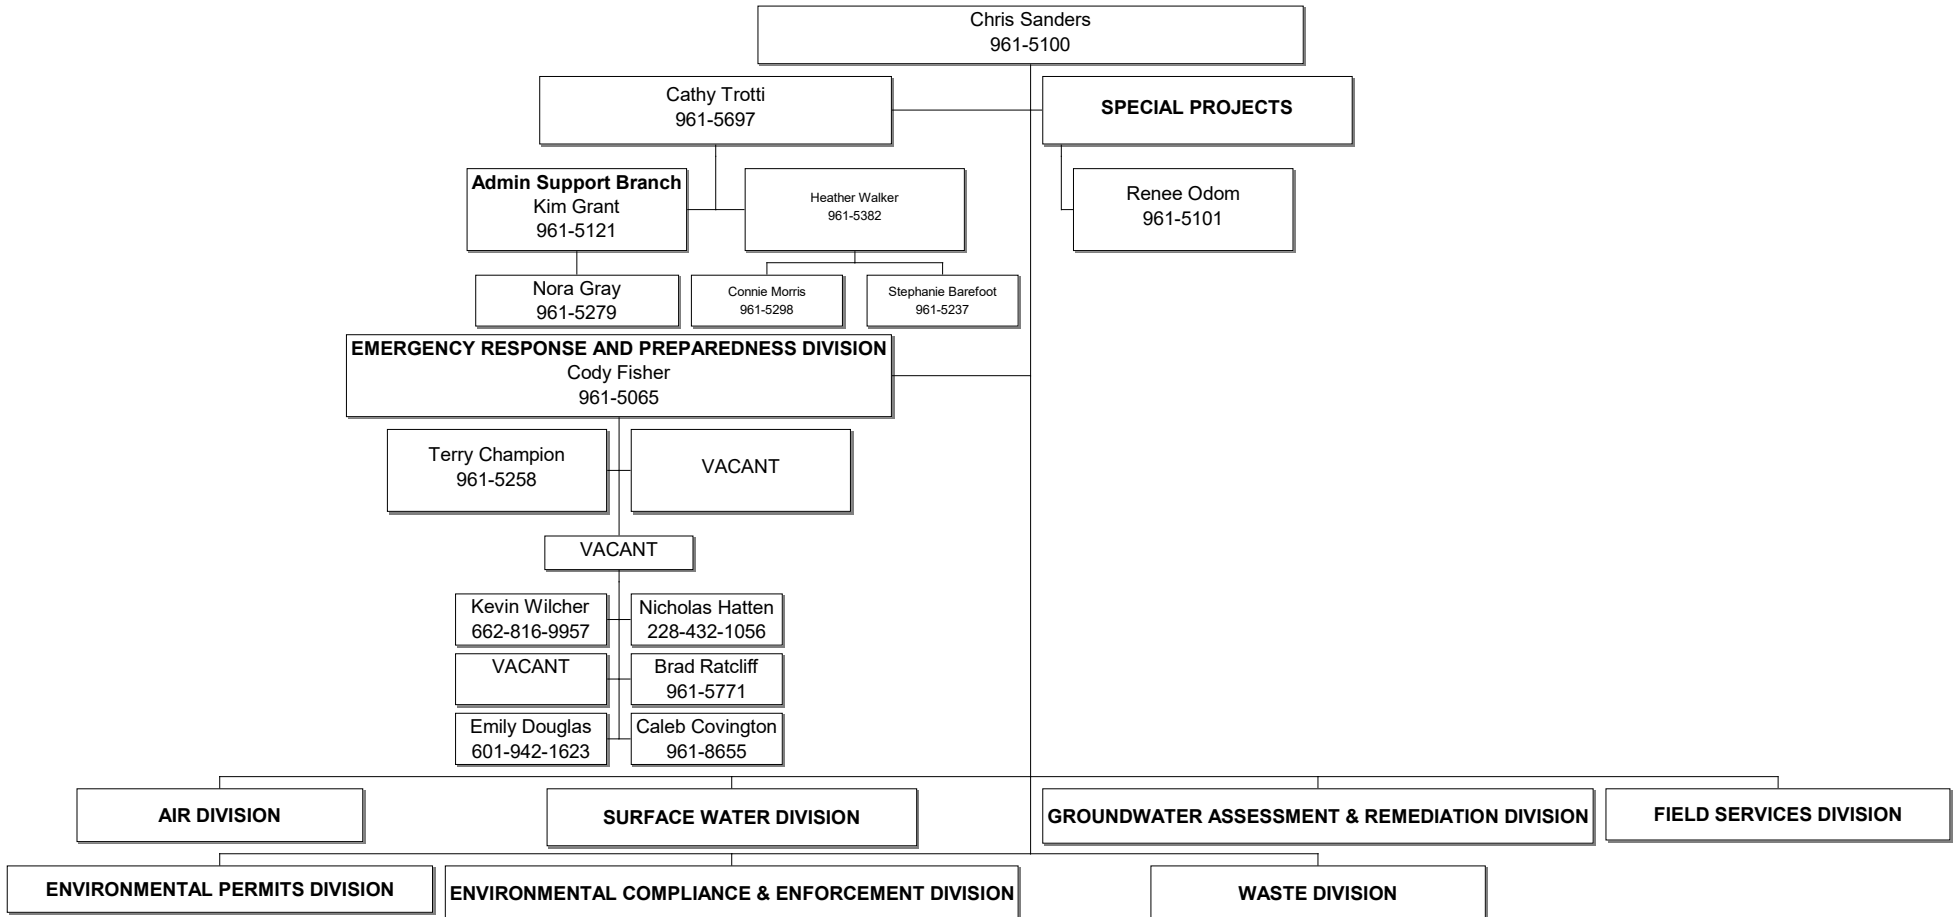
Chris Sanders
961-5100

Cathy Trotti
961-5697

SPECIAL PROJECTS

Admin Support Branch
Kim Grant
961-5121

Heather Walker
961-5382

Renee Odom
961-5101

Nora Gray
961-5279

Connie Morris
961-5298

Stephanie Barefoot
961-5237

EMERGENCY RESPONSE AND PREPAREDNESS DIVISION
Cody Fisher
961-5065

Terry Champion
961-5258

VACANT

VACANT

Kevin Wilcher
662-816-9957

Nicholas Hatten
228-432-1056

VACANT

Brad Ratcliff
961-5771

Emily Douglas
601-942-1623

Caleb Covington
961-8655

AIR DIVISION

SURFACE WATER DIVISION

GROUNDWATER ASSESSMENT & REMEDIATION DIVISION

FIELD SERVICES DIVISION

ENVIRONMENTAL PERMITS DIVISION

ENVIRONMENTAL COMPLIANCE & ENFORCEMENT DIVISION

WASTE DIVISION